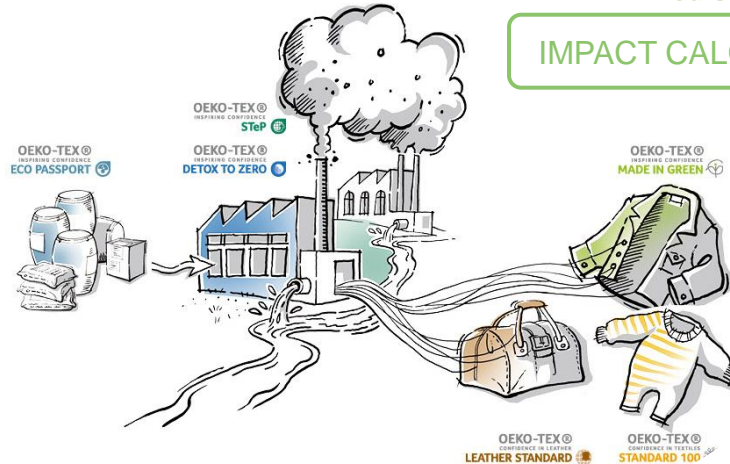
IMPACT CAL

OEKO-TEX®
INSPIRING CONFIDENCE
STeP

OEKO-TEX®
INSPIRING CONFIDENCE
ECO PASSPORT

OEKO-TEX®
INSPIRING CONFIDENCE
DETOX TO ZERO

OEKO-TEX®
INSPIRING CONFIDENCE
MADE IN GREEN

OEKO-TEX®
CONFIDENCE IN LEATHER
LEATHER STANDARD

OEKO-TEX®
CONFIDENCE IN TEXTILES
STANDARD 100